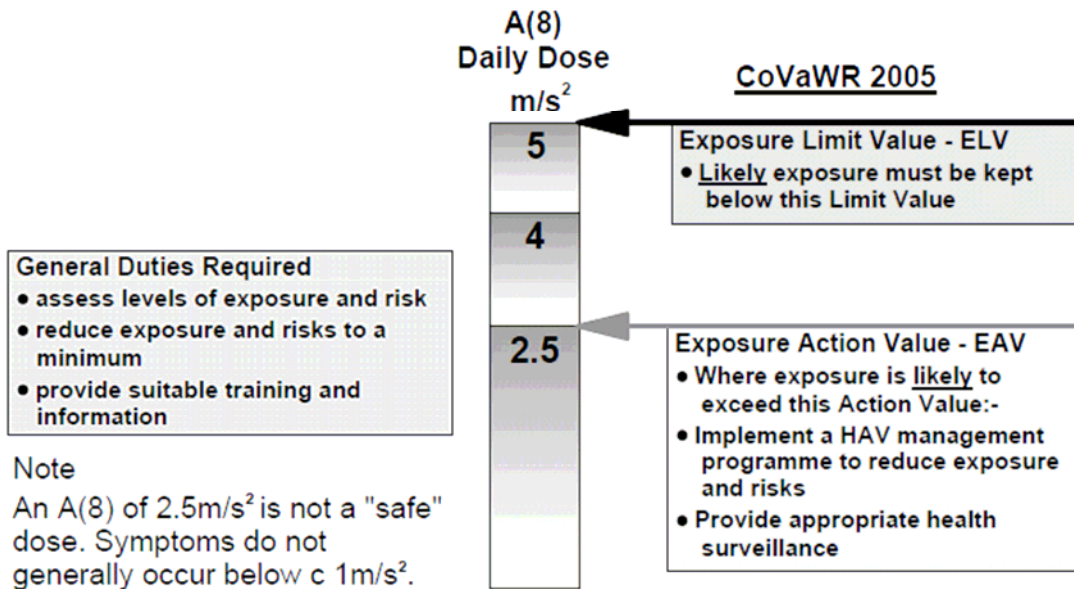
A(8)
Daily Dose
$m/s^2$

CoVaWR 2005

5

Exposure Limit Value - ELV
• Likely exposure must be kept below this Limit Value

4

General Duties Required
• assess levels of exposure and risk
• reduce exposure and risks to a minimum
• provide suitable training and information

2.5

Exposure Action Value - EAV
• Where exposure is likely to exceed this Action Value:-
• Implement a HAV management programme to reduce exposure and risks
• Provide appropriate health surveillance

Note
An A(8) of $2.5m/s^2$ is not a "safe" dose. Symptoms do not generally occur below c $1m/s^2$.